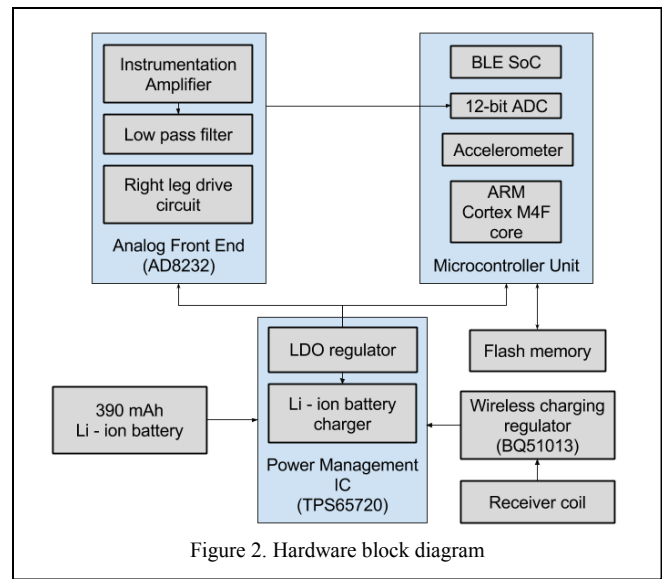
Instrumentation Amplifier

Low pass filter

Right leg drive circuit

Analog Front End (AD8232)

BLE SoC

12-bit ADC

Accelerometer

ARM Cortex M4F core

Microcontroller Unit

LDO regulator

Li - ion battery charger

Power Management IC (TPS65720)

Flash memory

390 mAh Li - ion battery

Wireless charging regulator (BQ51013)

Receiver coil

Figure 2. Hardware block diagram